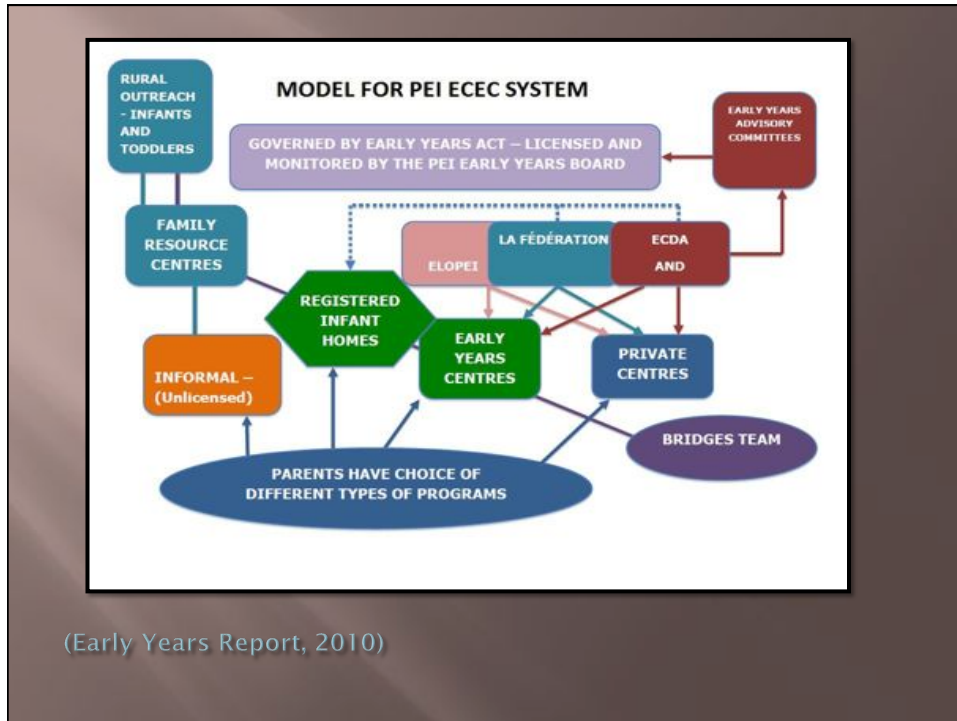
MODEL FOR PEI ECEC SYSTEM

RURAL OUTREACH - INFANTS AND TODDLERS

GOVERNED BY EARLY YEARS ACT – LICENSED AND MONITORED BY THE PEI EARLY YEARS BOARD

EARLY YEARS ADVISORY COMMITTEES

FAMILY RESOURCE CENTRES

ELOPEI

LA FÉDÉRATION

ECDA

AND

REGISTERED INFANT HOMES

INFORMAL – (Unlicensed)

EARLY YEARS CENTRES

PRIVATE CENTRES

BRIDGES TEAM

PARENTS HAVE CHOICE OF DIFFERENT TYPES OF PROGRAMS

(Early Years Report, 2010)